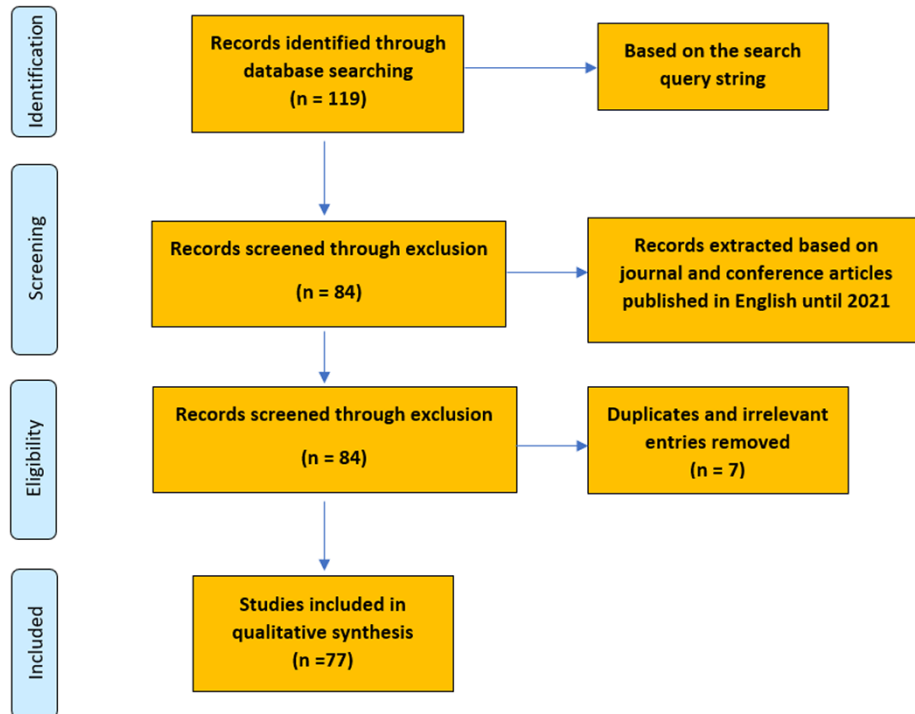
Identification

Records identified through database searching (n = 119)

Based on the search query string

Screening

Records screened through exclusion

(n = 84)

Records extracted based on journal and conference articles published in English until 2021

Eligibility

Records screened through exclusion

(n = 84)

Duplicates and irrelevant entries removed (n = 7)

Included

Studies included in qualitative synthesis (n =77)